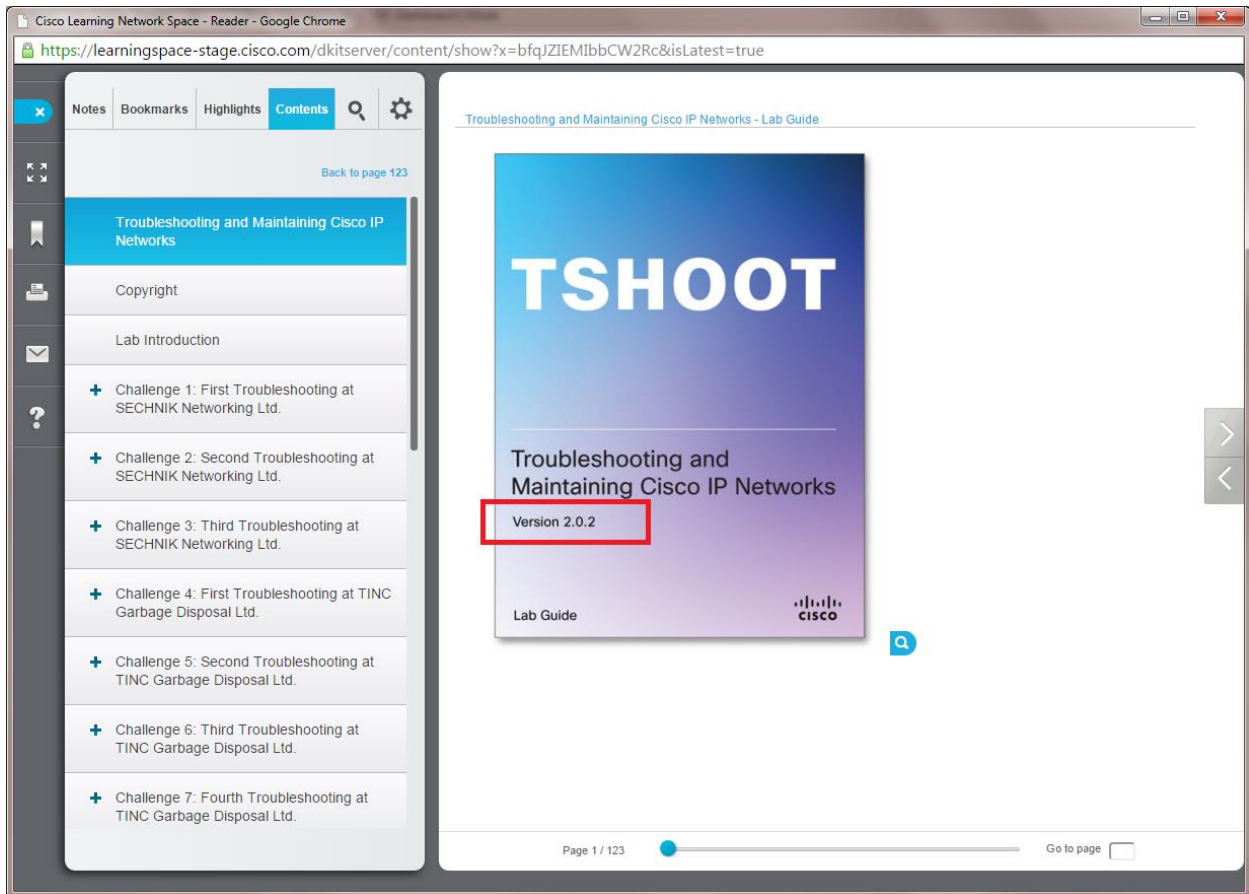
Cisco Learning Network Space - Reader - Google Chrome

https://learningspace-stage.cisco.com/dkitserver/content/show?x=bfqJZIEMIbbCW2Rc&isLatest=true

Notes Bookmarks Highlights Contents

Back to page 123

Troubleshooting and Maintaining Cisco IP Networks

Copyright

Lab Introduction

+ Challenge 1: First Troubleshooting at SECHNIK Networking Ltd.

+ Challenge 2: Second Troubleshooting at SECHNIK Networking Ltd.

+ Challenge 3: Third Troubleshooting at SECHNIK Networking Ltd.

+ Challenge 4: First Troubleshooting at TINC Garbage Disposal Ltd.

+ Challenge 5: Second Troubleshooting at TINC Garbage Disposal Ltd.

+ Challenge 6: Third Troubleshooting at TINC Garbage Disposal Ltd.

+ Challenge 7: Fourth Troubleshooting at TINC Garbage Disposal Ltd.

Troubleshooting and Maintaining Cisco IP Networks - Lab Guide

TSHOOT

Troubleshooting and Maintaining Cisco IP Networks

Version 2.0.2

Lab Guide

cisco

Page 1 / 123

Go to page